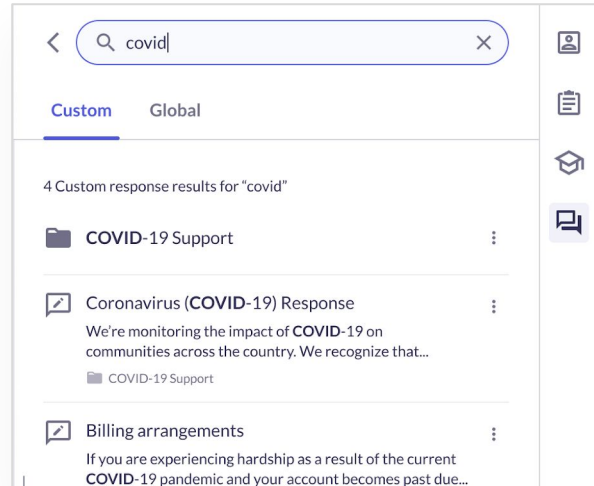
covid

Custom Global

4 Custom response results for "covid"

COVID-19 Support

Coronavirus (COVID-19) Response
We're monitoring the impact of COVID-19 on communities across the country. We recognize that...
COVID-19 Support

Billing arrangements
If you are experiencing hardship as a result of the current COVID-19 pandemic and your account becomes past due...